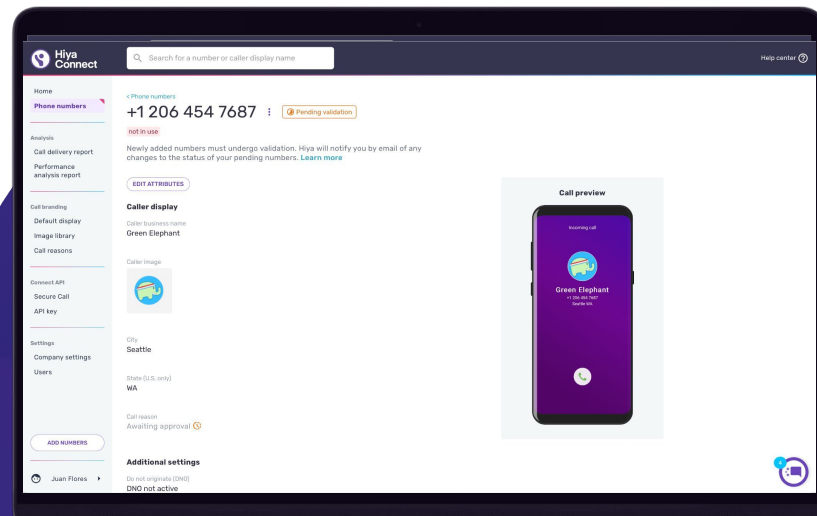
Hiya Connect

Search for a number or caller display name

Help center

Home
Phone numbers

Analysis
Call delivery report
Performance analysis report

Call branding
Default display
Image library
Call reasons

Connect API
Secure Call
API key

Settings
Company settings
Users

ADD NUMBERS

Juan Flores

< Phone numbers

+1 206 454 7687

Pending validation

not in use

Newly added numbers must undergo validation. Hiya will notify you by email of any changes to the status of your pending numbers. Learn more

EDIT ATTRIBUTES

Caller display

Caller business name
Green Elephant

Caller Image

City
Seattle

State (U.S. only)
WA

Call reason
Awaiting approval

Additional settings

Do not originate (DNO)
DNO not active

Call preview

Incoming call

Green Elephant
+1 206 454 7687
Seattle WA